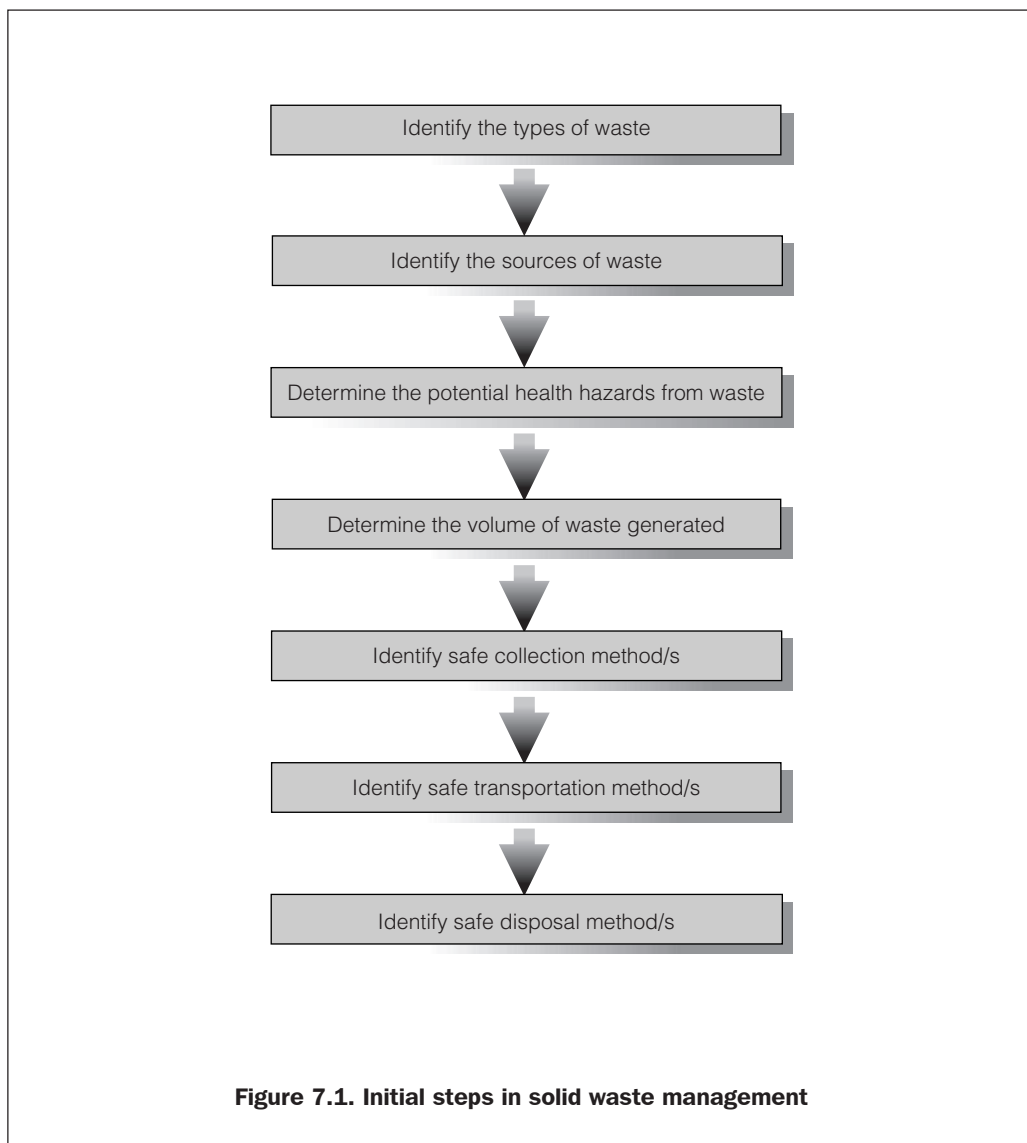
Identify the types of waste

Identify the sources of waste

Determine the potential health hazards from waste

Determine the volume of waste generated

Identify safe collection method/s

Identify safe transportation method/s

Identify safe disposal method/s

Figure 7.1. Initial steps in solid waste management